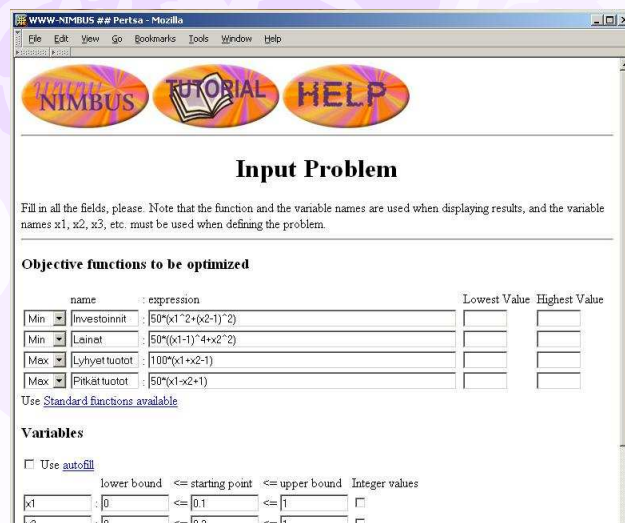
WWW-NIMBUS ## Pertsa - Mozilla

File Edit View Go Bookmarks Tools Window Help

NIMBUS TUTORIAL HELP

Input Problem

Fill in all the fields, please. Note that the function and the variable names are used when displaying results, and the variable names x1, x2, x3, etc. must be used when defining the problem.

Objective functions to be optimized

| | name | : expression | Lowest Value | Highest Value |
|---|---|---|---|---|
| Min | Investoinnit | : 50*(x1^2+(x2-1)^2) | | |
| Min | Lainat | : 50*((x1-1)^4+x2^2) | | |
| Max | Lyhyet tuotot | : 100*(x1+x2-1) | | |
| Max | Pitkät tuotot | : 50*(x1-x2+1) | | |

Use Standard functions available

Variables

Use autofill

| | lower bound | <= starting point | <= upper bound | Integer values |
|---|---|---|---|---|
| x1 | : 0 | <= 0.1 | <= 1 | |
| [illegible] | : 0 | <= 0.2 | <= 1 | |